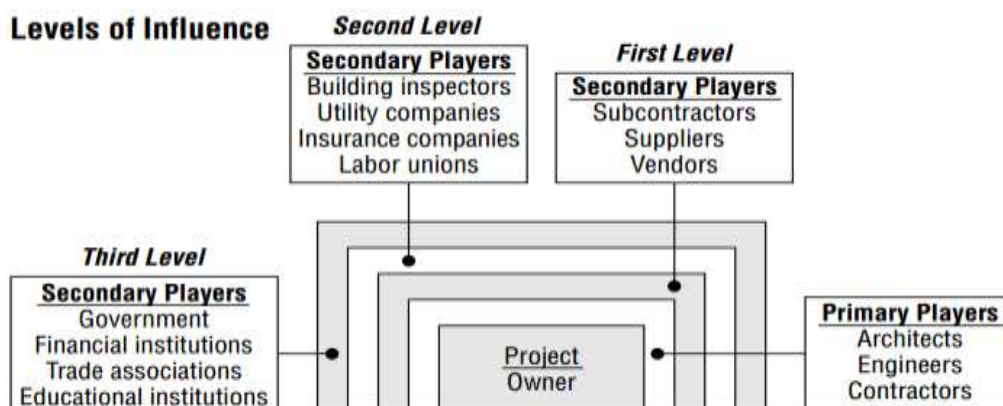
Levels of Influence

Second Level

Secondary Players
Building inspectors
Utility companies
Insurance companies
Labor unions

First Level

Secondary Players
Subcontractors
Suppliers
Vendors

Third Level

Secondary Players
Government
Financial institutions
Trade associations
Educational institutions

Project
Owner

Primary Players
Architects
Engineers
Contractors